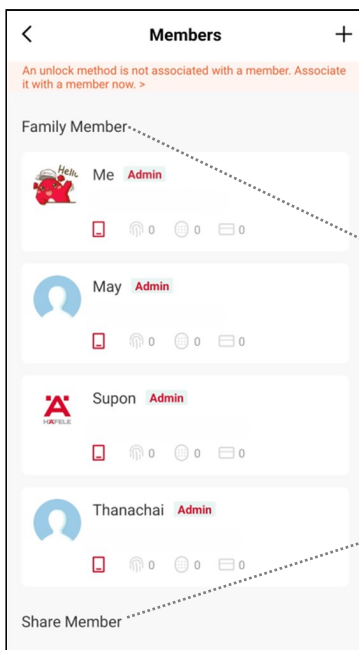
<

Members

+

An unlock method is not associated with a member. Associate it with a member now. >

Family Member

Hello

Me Admin

0 0 0

May Admin

0 0 0

Supon Admin

HÄFELE

0 0 0

Thanachai Admin

0 0 0

Share Member